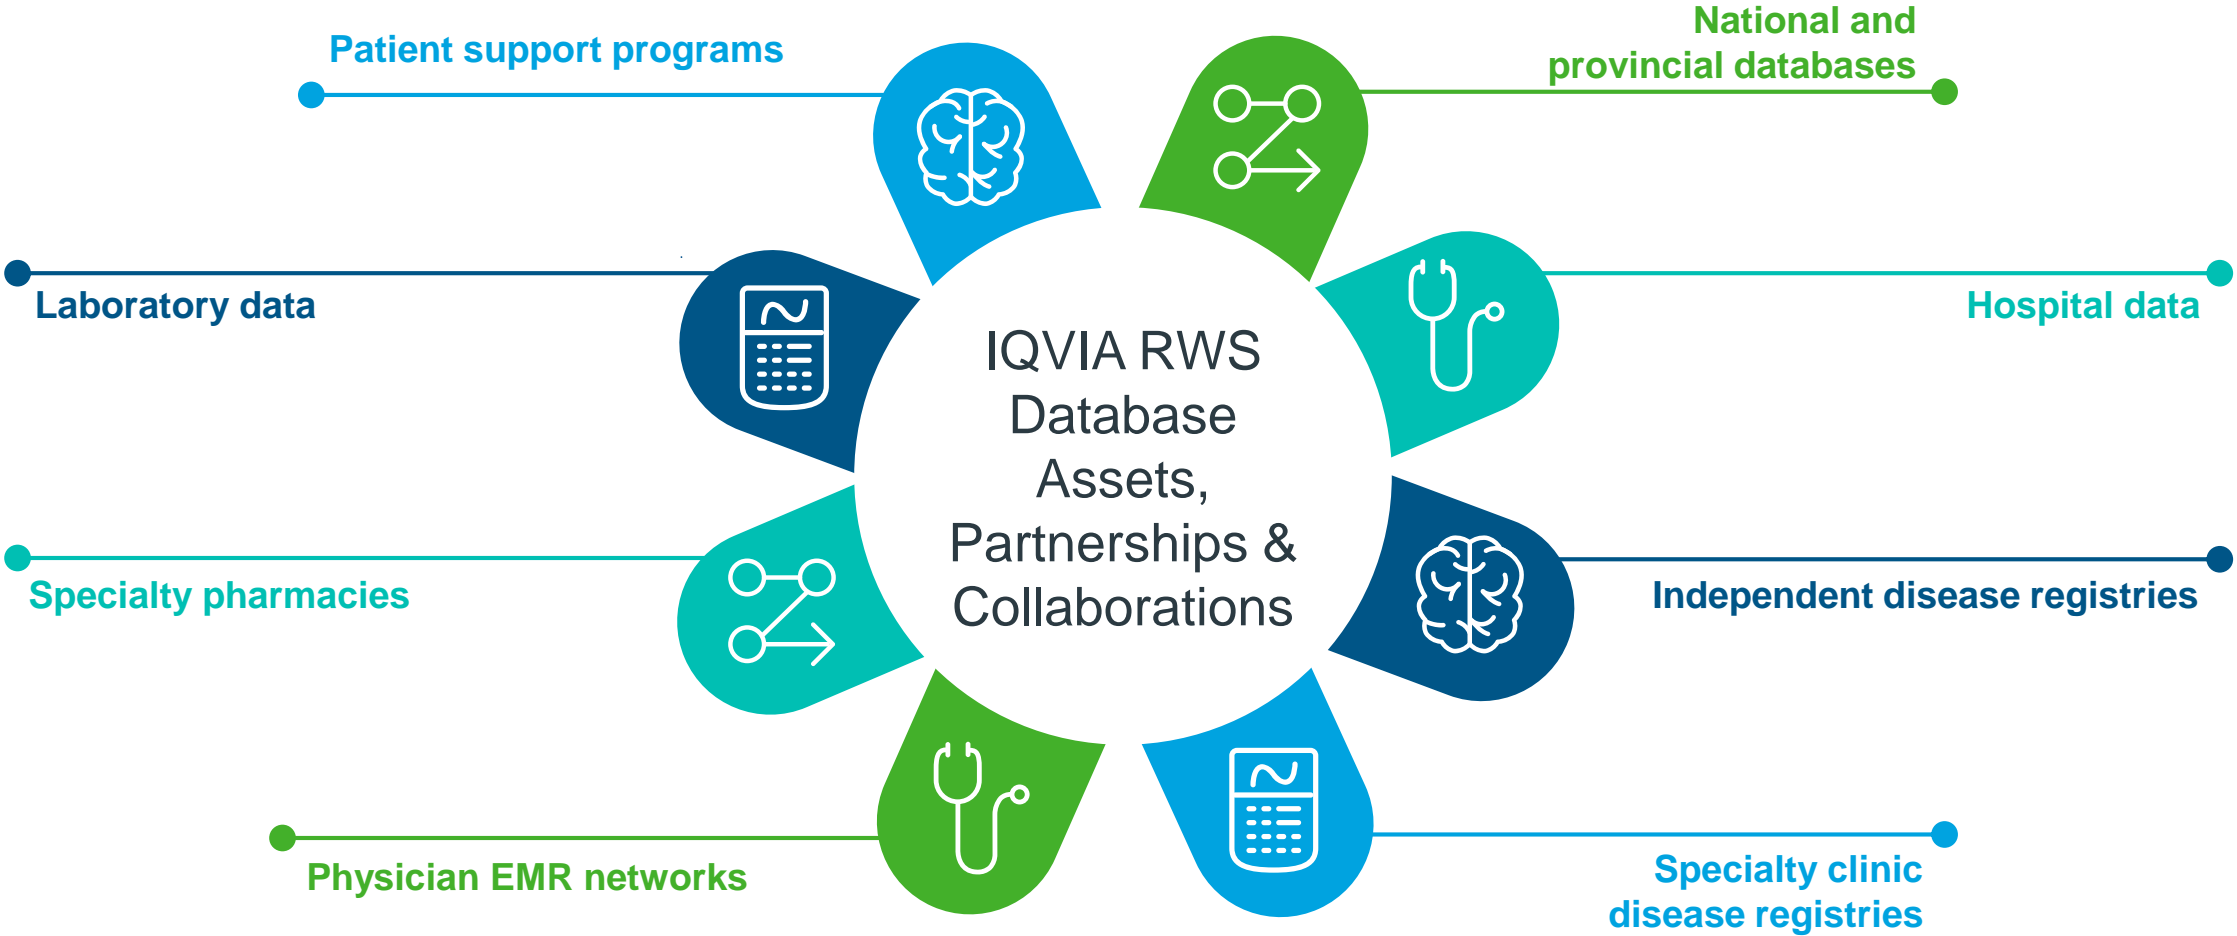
Patient support programs

National and provincial databases

Laboratory data

IQVIA RWS Database Assets, Partnerships & Collaborations

Hospital data

Specialty pharmacies

Independent disease registries

Physician EMR networks

Specialty clinic disease registries